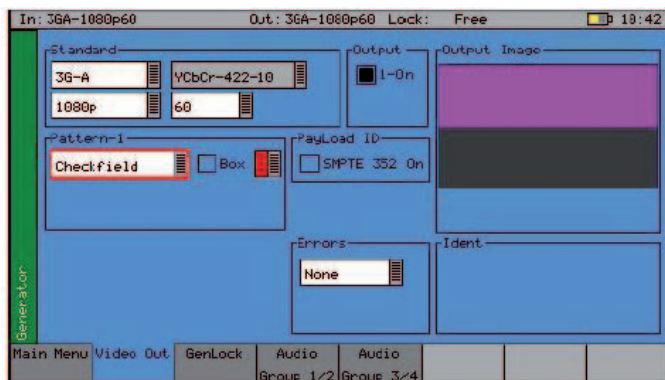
In: 3GA-1080p60 Out: 3GA-1080p60 Lock: Free 18:42

Standard
3G-A
YCbCr-422-10
1080p
60

Output
1-On

Output Image

Pattern-1
Checkfield
Box

PayLoad ID
SMPTE 352 On

Errors
None

Ident

Generator

Main Menu
Video Out
GenLock
Audio Group 1/2
Audio Group 3/4